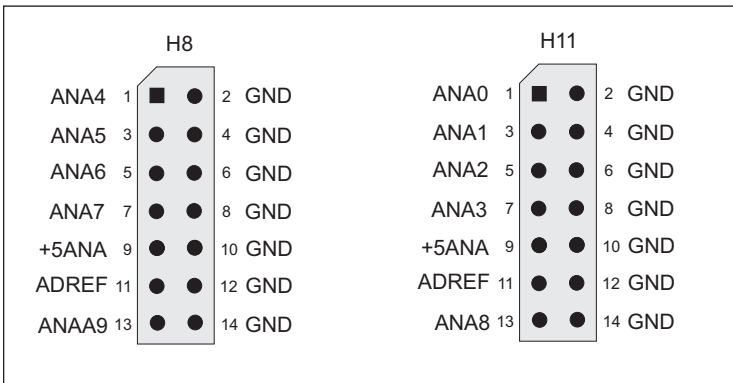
H8

ANA4 1 2 GND
ANA5 3 4 GND
ANA6 5 6 GND
ANA7 7 8 GND
+5ANA 9 10 GND
ADREF 11 12 GND
ANAA9 13 14 GND

H11

ANA0 1 2 GND
ANA1 3 4 GND
ANA2 5 6 GND
ANA3 7 8 GND
+5ANA 9 10 GND
ADREF 11 12 GND
ANA8 13 14 GND